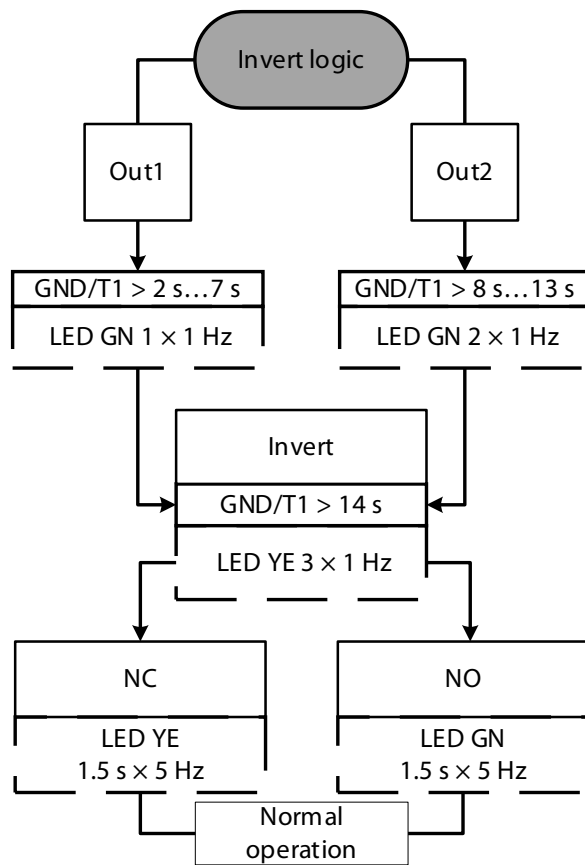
Invert logic

Out1

Out2

GND/T1 > 2 s…7 s

LED GN 1 × 1 Hz

GND/T1 > 8 s…13 s

LED GN 2 × 1 Hz

Invert

GND/T1 > 14 s

LED YE 3 × 1 Hz

NC

LED YE
1.5 s × 5 Hz

NO

LED GN
1.5 s × 5 Hz

Normal operation